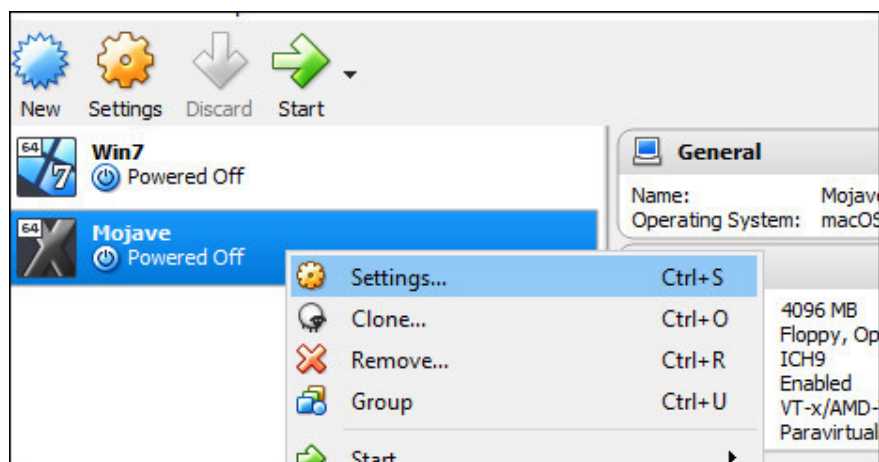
New Settings Discard Start

64 7 Win7
Powered Off

64 Mojave
Powered Off

General

Name: Mojav
Operating System: macOS

Settings... Ctrl+S
Clone... Ctrl+O
Remove... Ctrl+R
Group Ctrl+U
Start

4096 MB
Floppy, Op
ICH9
Enabled
VT-x/AMD-
Paravirtual